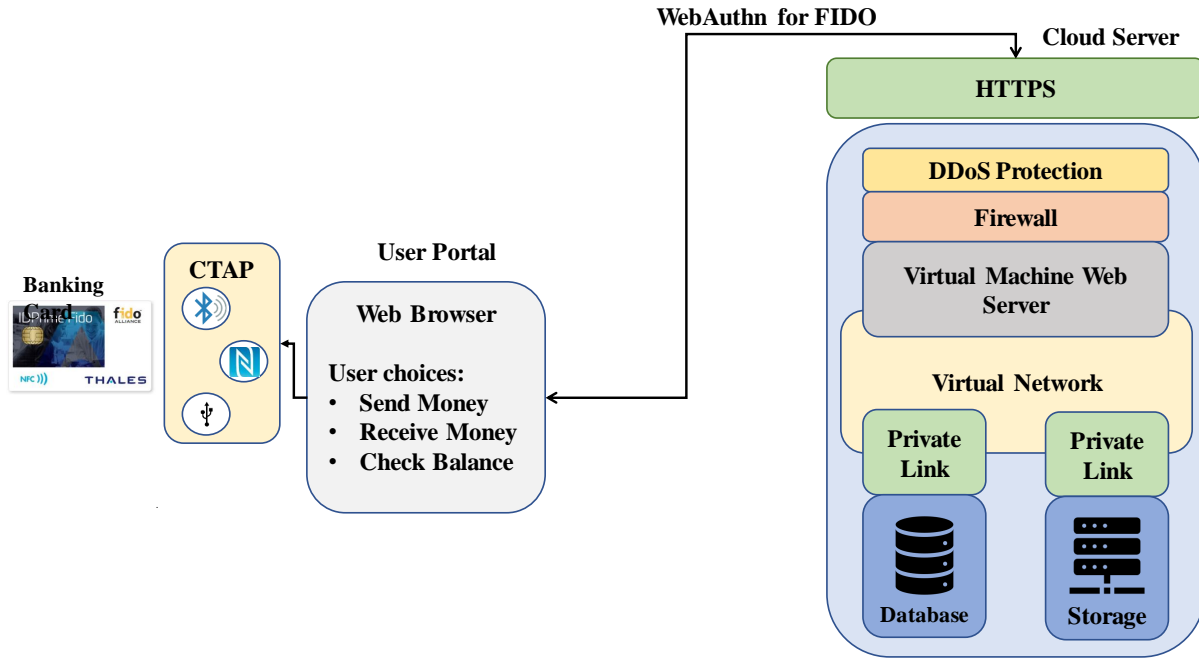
WebAuthn for FIDO

Cloud Server

HTTPS

DDoS Protection

Firewall

Virtual Machine Web Server

Virtual Network

Private Link

Private Link

Database

Storage

Banking Card

IDPrime Fido

fido ALLIANCE

NFC

THALES

CTAP

User Portal

Web Browser

User choices:
• Send Money
• Receive Money
• Check Balance